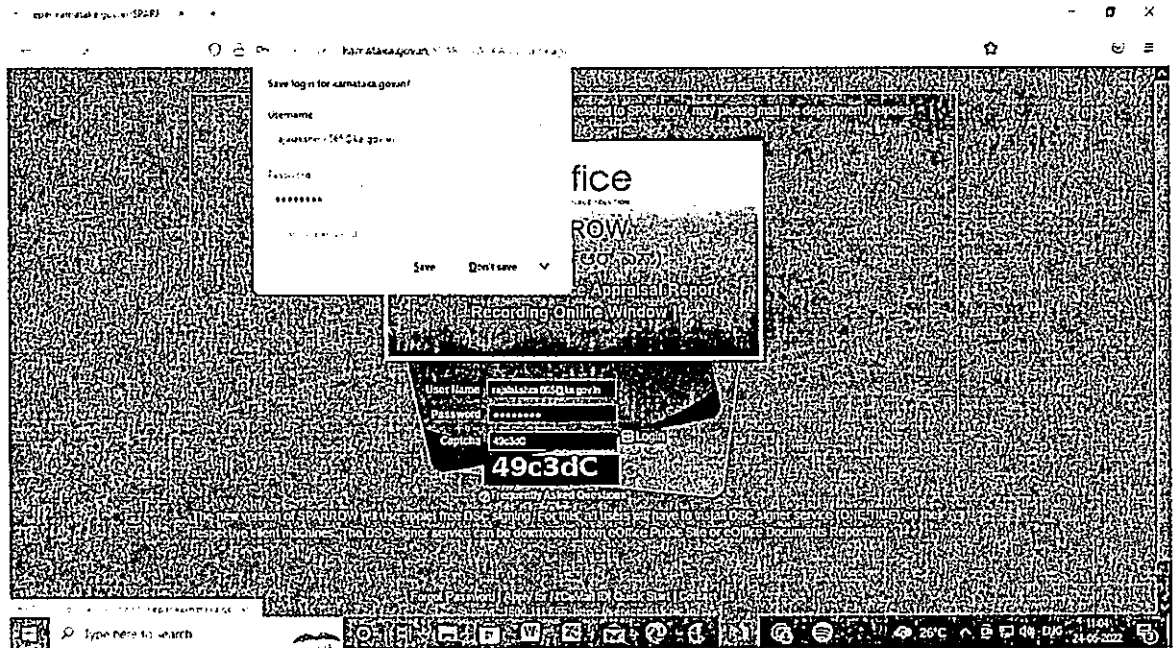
sparrow.karnataka.gov.in/SPARR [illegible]

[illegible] karnataka.gov.in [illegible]

Save login for karnataka.gov.in?

Username

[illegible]

Password

••••••••

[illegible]

Save Don't save

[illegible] to SPARROW may please visit the department helpdesk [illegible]

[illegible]fice

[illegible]ROW

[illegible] Appraisal Report Recording Online Window

User Name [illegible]

Password ••••••••

Captcha 49c3dC

Login

49c3dC

Frequently Asked Questions

The new version of SPARROW will be integrated with DSC Signing. For this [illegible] users will have to install DSC Signer service (ONE TIME) on their respective client machines. The DSC Signer service can be downloaded from COINCE Public Site or COINCE Documents Repository.

Forgot Password | Apply for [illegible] | Quick Start | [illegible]

Type here to search

26°C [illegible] ENG 11:01 24-06-2022